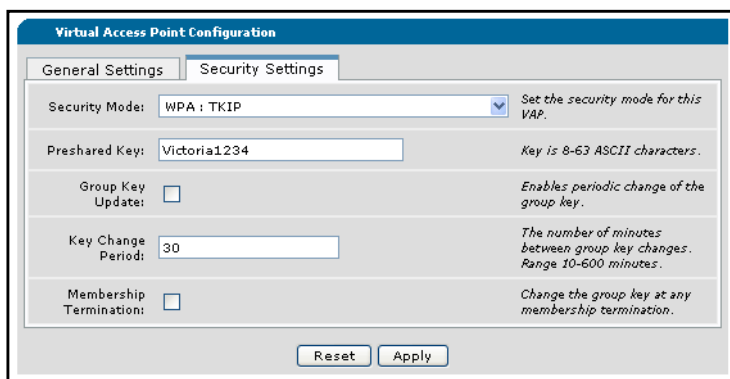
Virtual Access Point Configuration

General Settings | Security Settings

| | | |
|---|---|---|
| Security Mode: | WPA : TKIP | Set the security mode for this VAP. |
| Preshared Key: | Victoria1234 | Key is 8-63 ASCII characters. |
| Group Key Update: | | Enables periodic change of the group key. |
| Key Change Period: | 30 | The number of minutes between group key changes. Range 10-600 minutes. |
| Membership Termination: | | Change the group key at any membership termination. |

Reset Apply